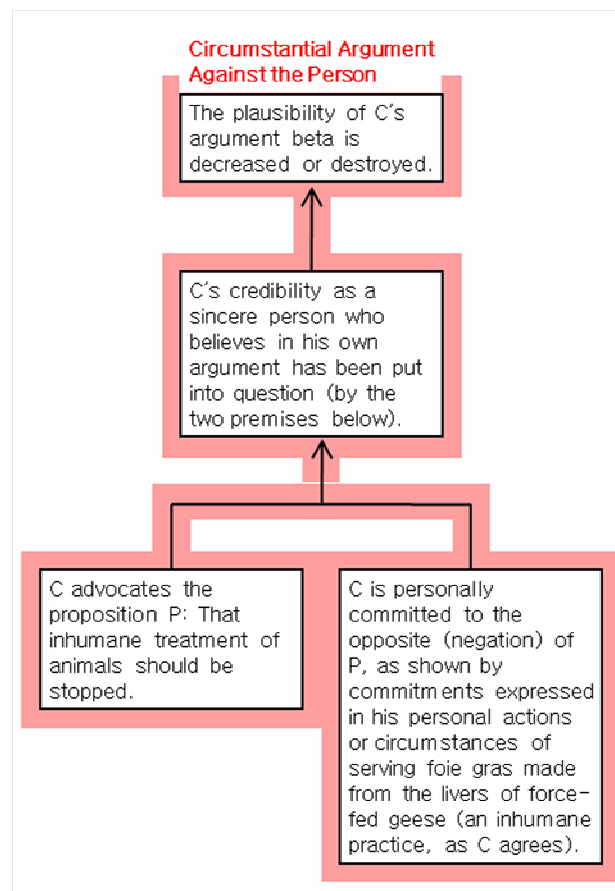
Circumstantial Argument Against the Person

The plausibility of C's argument beta is decreased or destroyed.

C's credibility as a sincere person who believes in his own argument has been put into question (by the two premises below).

C advocates the proposition P: That inhumane treatment of animals should be stopped.

C is personally committed to the opposite (negation) of P, as shown by commitments expressed in his personal actions or circumstances of serving foie gras made from the livers of force-fed geese (an inhumane practice, as C agrees).